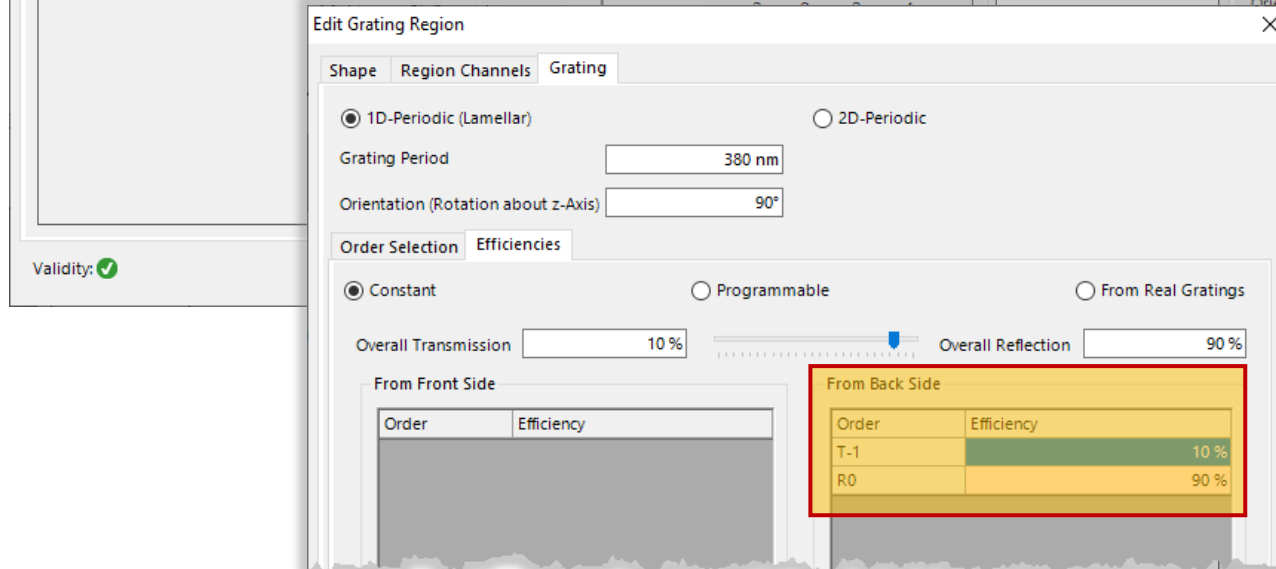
Validity:

Edit Grating Region

Shape | Region Channels | Grating

1D-Periodic (Lamellar)

2D-Periodic

Grating Period 380 nm

Orientation (Rotation about z-Axis) 90°

Order Selection | Efficiencies

Constant

Programmable

From Real Gratings

Overall Transmission 10 %

Overall Reflection 90 %

From Front Side

| Order | Efficiency |
|---|---|

From Back Side

| Order | Efficiency |
|---|---|
| T-1 | 10 % |
| R0 | 90 % |